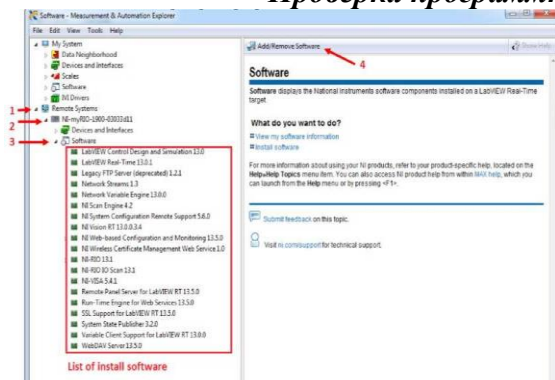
Проверка программ

Software - Measurement & Automation Explorer

File Edit View Tools Help

My System
Data Neighborhood
Devices and Interfaces
Scales
Software
IVI Drivers
1 Remote Systems
2 NI-myRIO-1900-03033d11
Devices and Interfaces
3 Software
LabVIEW Control Design and Simulation 13.0
LabVIEW Real-Time 13.0.1
Legacy FTP Server (deprecated) 1.2.1
Network Streams 1.3
Network Variable Engine 13.0.0
NI Scan Engine 4.2
NI System Configuration Remote Support 5.6.0
NI Vision RT 13.0.3.4
NI Web-based Configuration and Monitoring 13.5.0
NI Wireless Certificate Management Web Service 1.0
NI-RIO 13.1
NI-RIO IO Scan 13.1
NI-VISA 5.4.1
Remote Panel Server for LabVIEW RT 13.5.0
Run-Time Engine for Web Services 13.5.0
SSL Support for LabVIEW RT 13.5.0
System State Publisher 3.2.0
Variable Client Support for LabVIEW RT 13.0.0
WebDAV Server 13.5.0

List of install software

Add/Remove Software 4

Show Help

Software

Software displays the National Instruments software components installed on a LabVIEW Real-Time target.

What do you want to do?

View my software information
Install software

For more information about using your NI products, refer to your product-specific help, located on the Help»Help Topics menu item. You can also access NI product help from within MAX help, which you can launch from the Help menu or by pressing <F1>.

Submit feedback on this topic.

Visit ni.com/support for technical support.